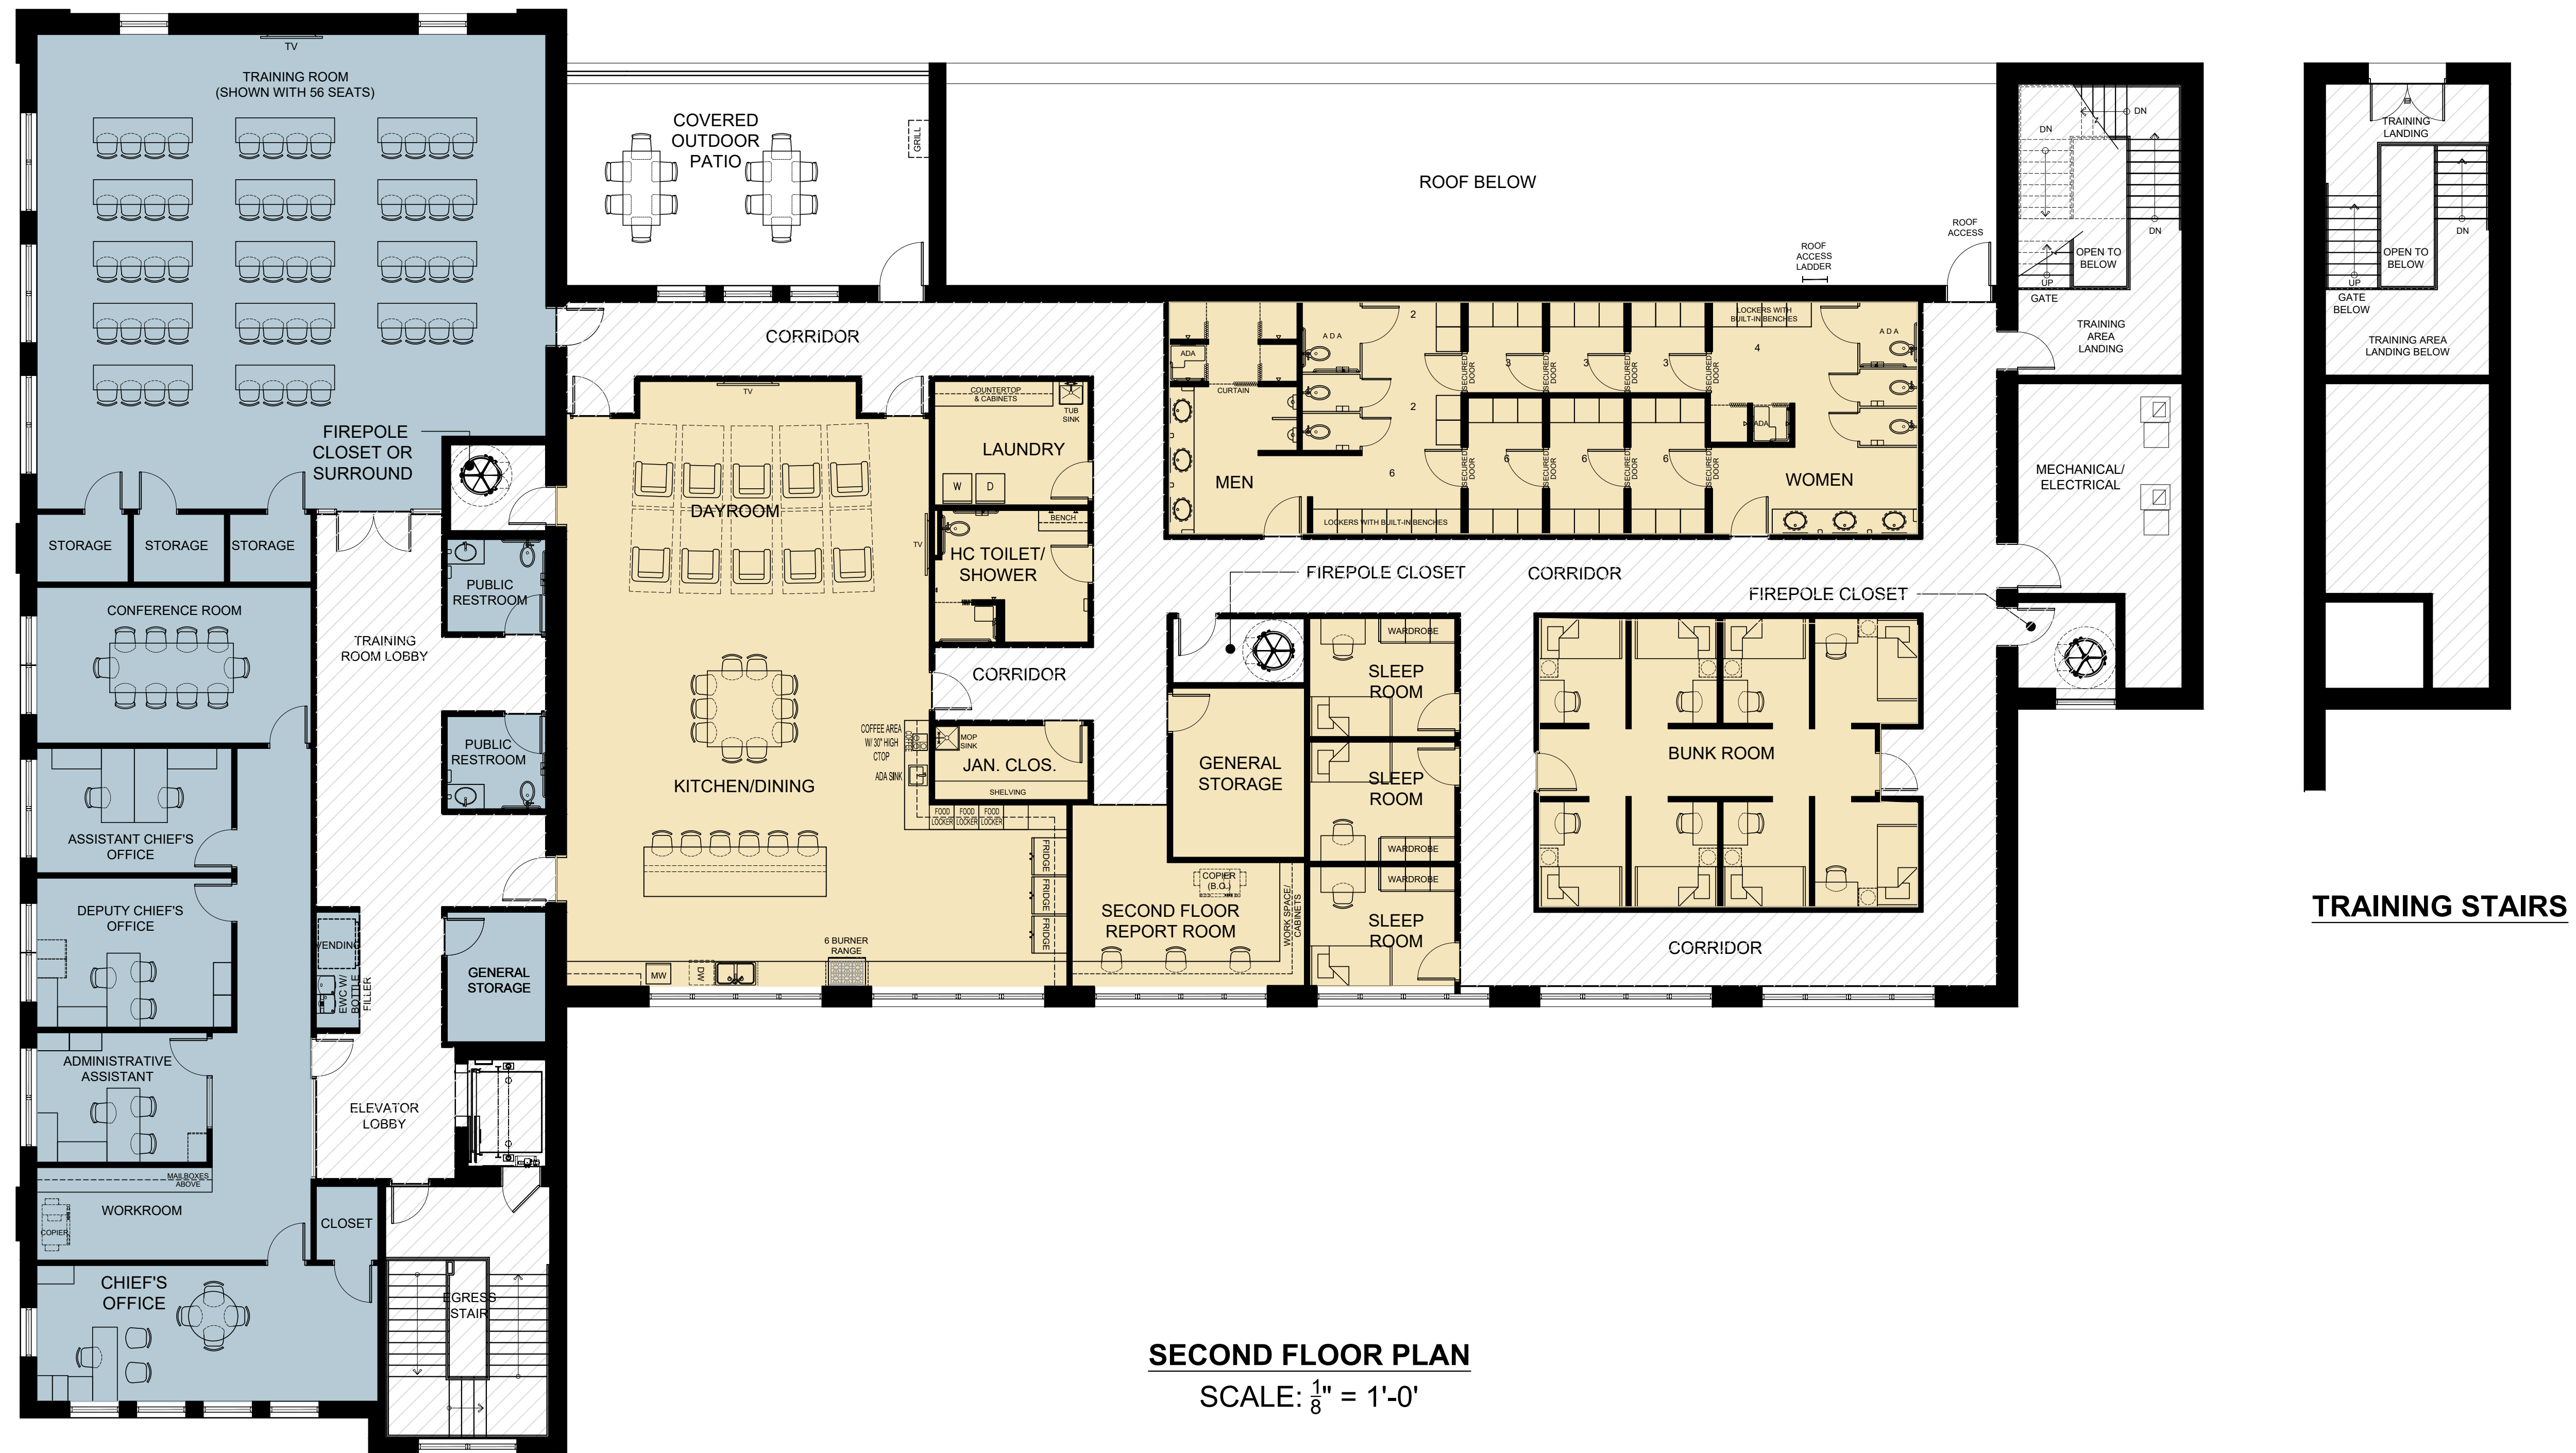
TV

TRAINING ROOM
(SHOWN WITH 56 SEATS)

COVERED OUTDOOR PATIO

GRILL

ROOF BELOW

ROOF ACCESS

ROOF ACCESS LADDER

DN

DN

DN

UP

OPEN TO BELOW

GATE

TRAINING LANDING

DN

OPEN TO BELOW

UP

GATE BELOW

TRAINING AREA LANDING BELOW

TRAINING AREA LANDING

CORRIDOR

TV

COUNTERTOP & CABINETS

TUB SINK

LAUNDRY

W D

ADA

ADA

CURTAIN

2

2

LOCKERS WITH BUILT-IN BENCHES

ADA

4

SECURED DOOR

3

3

3

ADA

6

6

6

6

MEN

WOMEN

LOCKERS WITH BUILT-IN BENCHES

FIREPOLE CLOSET OR SURROUND

STORAGE

STORAGE

STORAGE

DAYROOM

TV

BENCH

HC TOILET/ SHOWER

PUBLIC RESTROOM

FIREPOLE CLOSET

CORRIDOR

FIREPOLE CLOSET

MECHANICAL/ ELECTRICAL

CONFERENCE ROOM

TRAINING ROOM LOBBY

CORRIDOR

WARDROBE

SLEEP ROOM

BUNK ROOM

COFFEE AREA W/ 30" HIGH CTOP

ADA SINK

MOP SINK

JAN. CLOS.

SHELVING

PUBLIC RESTROOM

GENERAL STORAGE

SLEEP ROOM

KITCHEN/DINING

FOOD LOCKER

FOOD LOCKER

FOOD LOCKER

ASSISTANT CHIEF'S OFFICE

WARDROBE

WARDROBE

COPIER (B.O.)

FRIDGE

FRIDGE

FRIDGE

DEPUTY CHIEF'S OFFICE

VENDING

SECOND FLOOR REPORT ROOM

WORK SPACE/ CABINETS

SLEEP ROOM

TRAINING STAIRS

CORRIDOR

6 BURNER RANGE

MW

DW

EWC W/ BOTTLE FILLER

GENERAL STORAGE

ADMINISTRATIVE ASSISTANT

ELEVATOR LOBBY

MAILBOXES ABOVE

WORKROOM

COPIER

CLOSET

CHIEF'S OFFICE

EGRESS STAIR

SECOND FLOOR PLAN
SCALE: $\frac{1}{8}$" = 1'-0'